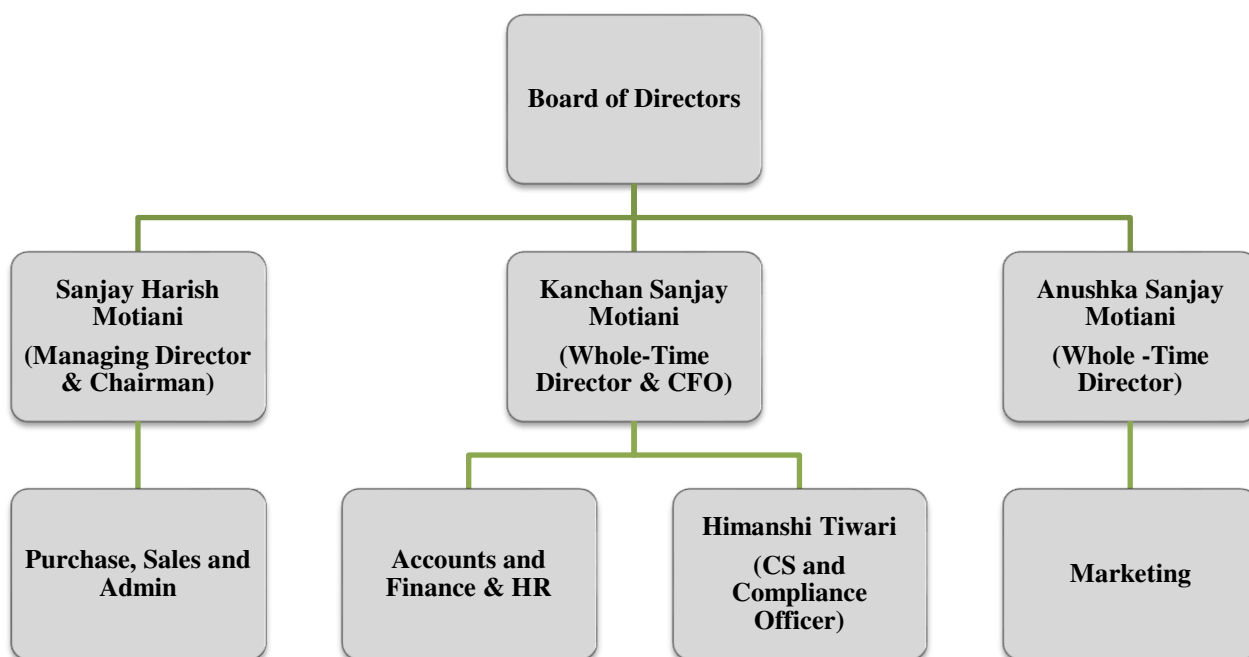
Board of Directors

Sanjay Harish Motiani
(Managing Director & Chairman)

Kanchan Sanjay Motiani
(Whole-Time Director & CFO)

Anushka Sanjay Motiani
(Whole -Time Director)

Purchase, Sales and Admin

Accounts and Finance & HR

Himanshi Tiwari
(CS and Compliance Officer)

Marketing